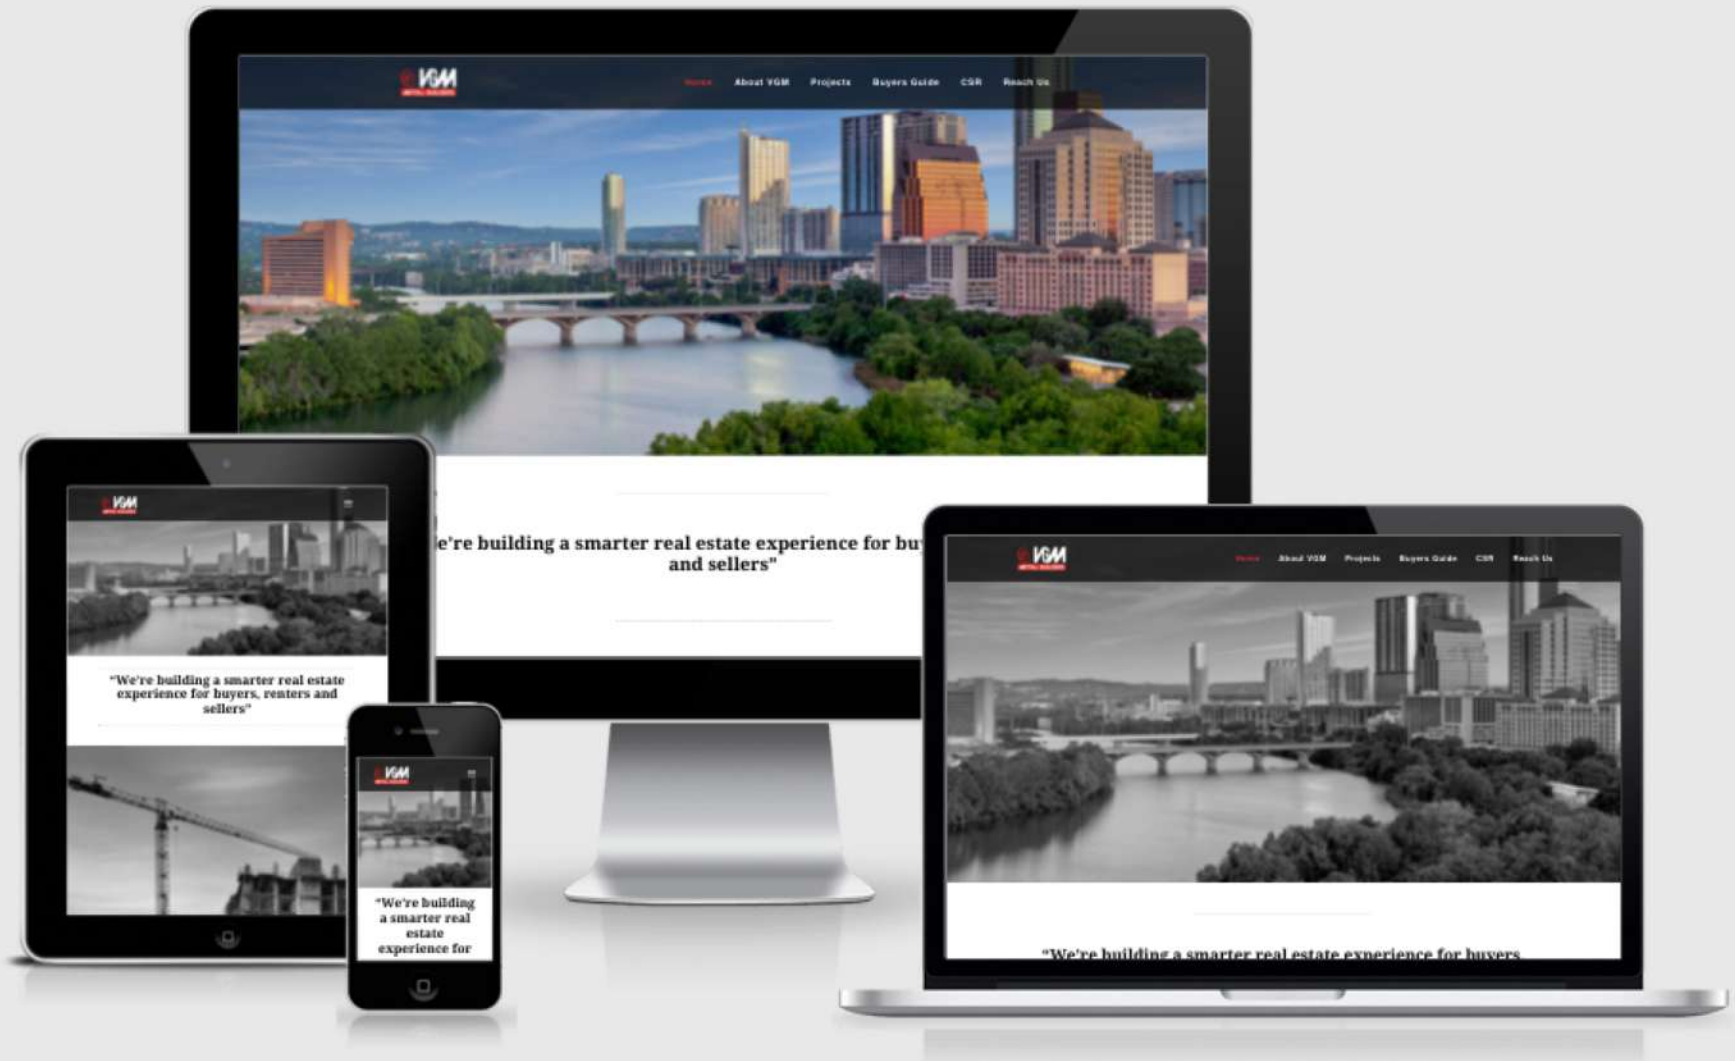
VGM

Home About VGM Projects Buyers Guide CSR Reach Us

e're building a smarter real estate experience for bu and sellers"

VGM

"We're building a smarter real estate experience for buyers, renters and sellers"

VGM

"We're building a smarter real estate experience for

VGM

Home About VGM Projects Buyers Guide CSR Reach Us

"We're building a smarter real estate experience for buyers